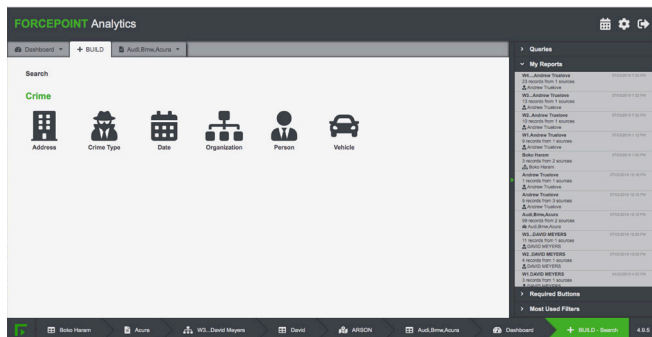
FORCEPOINT Analytics

Dashboard + BUILD Audi,Bmw,Acura

Search

Crime

Address Crime Type Date Organization Person Vehicle

Queries

My Reports

W4...Andrew Truelove
23 records from 1 sources
Andrew Truelove

W3...Andrew Truelove
13 records from 1 sources
Andrew Truelove

W2..Andrew Truelove
10 records from 1 sources
Andrew Truelove

W1.Andrew Truelove
9 records from 1 sources
Andrew Truelove

Boko Haram
3 records from 2 sources
Boko Haram

Andrew Truelove
1 records from 1 sources
Andrew Truelove

Andrew Truelove
5 records from 3 sources
Andrew Truelove

Audi,Bmw,Acura
98 records from 2 sources
Audi,Bmw,Acura

W3...DAVID MEYERS
11 records from 1 sources
DAVID MEYERS

W2..DAVID MEYERS
6 records from 1 sources
DAVID MEYERS

W1.DAVID MEYERS
3 records from 1 sources
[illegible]

Required Buttons

Most Used Filters

Boko Haram Acura W3...David Meyers David ARSON Audi,Bmw,Acura Dashboard + BUILD - Search 4.9.5